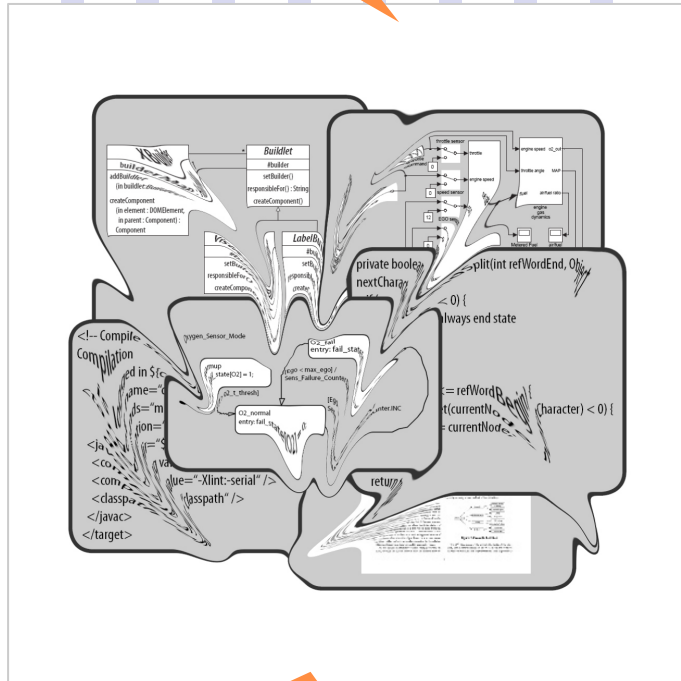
Buildlet
builder
addBuildlet
(in buildlet
createComponent
(in element : DOMElement,
in parent : Component) :
Component
Buildlet
#builder
setBuilder()
responsibleFor() : String
createComponent()
LabelB
setB
responsibleFor
createCompo
throttle sensor
throttle
engine speed
speed sensor
EGO sensor
engine speed
throttle angle
fuel
engine gas dynamics
o2_out
MAP
air/fuel ratio
private boole
nextChara
plit(int refWordEnd, Obj
< 0) {
lways end state
= refWord
(character) < 0) {
= currentNod
retu
<!-- Compile
Compilation
ed in ${
ame="
=
ion=
<ja
<co
va
<com
alue="-Xlint:-serial" />
<classpa
lasspath" />
</javac>
</target>
ygen_Sensor_Mode
O2_fail
entry: fail_stat
mup
state[O2] = 1;
o2_t_thresh]
o2 < max_ego] /
Sens_Failure_Counte
O2_normal
entry: fail_st
[E
unter.INC